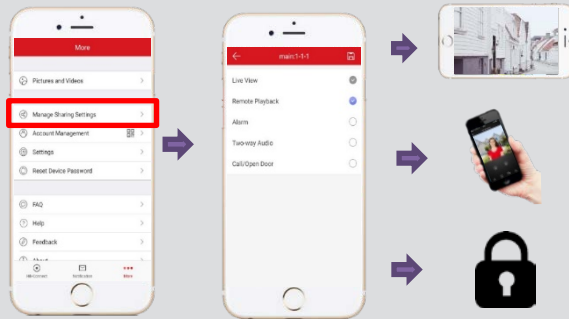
More

Pictures and Videos

Manage Sharing Settings

Account Management

Settings

Reset Device Password

FAQ

Help

Feedback

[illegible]

main:1-1-1

Live View

Remote Playback

Alarm

Two-way Audio

Call/Open Door